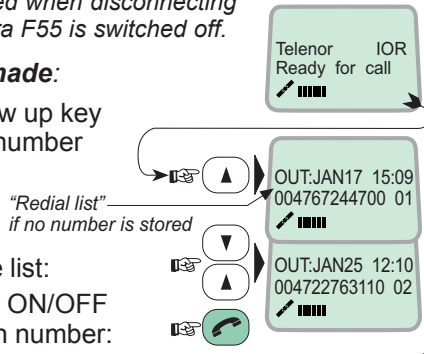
ed when disconnecting
a F55 is switched off.

made:

w up key
number

"Redial list"
if no number is stored

e list:
ON/OFF
n number:

Telenor IOR
Ready for call

OUT:JAN17 15:09
004767244700 01

OUT:JAN25 12:10
004722763110 02